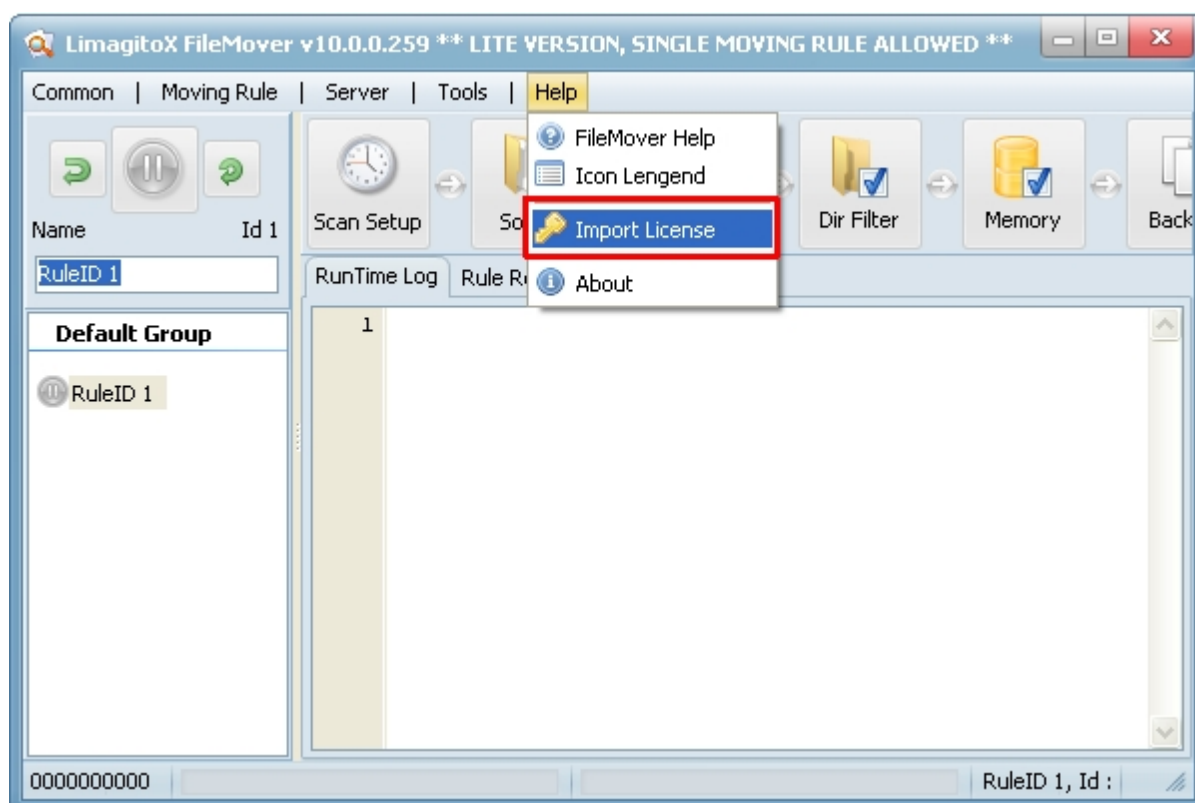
LimagitoX FileMover v10.0.0.259 ** LITE VERSION, SINGLE MOVING RULE ALLOWED **

Common | Moving Rule | Server | Tools | Help

FileMover Help
Icon Lengend
Import License
About

Name Id 1
RuleID 1

Scan Setup
So
Dir Filter
Memory
Back

RunTime Log
Rule R

Default Group
RuleID 1

1

0000000000
RuleID 1, Id :